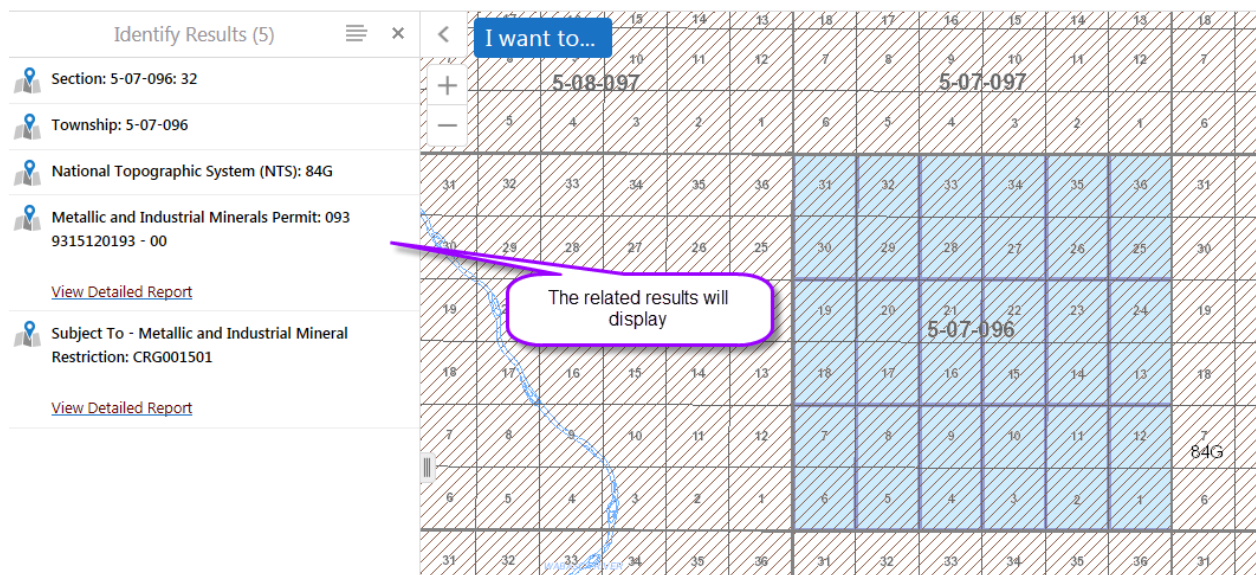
Identify Results (5)

Section: 5-07-096: 32

Township: 5-07-096

National Topographic System (NTS): 84G

Metallic and Industrial Minerals Permit: 093 9315120193 - 00

View Detailed Report

Subject To - Metallic and Industrial Mineral Restriction: CRG001501

View Detailed Report

I want to...

The related results will display

5-08-097

5-07-097

5-07-096

84G

| 17 | 16 | 15 | 14 | 13 | 18 | 17 | 16 | 15 | 14 | 13 | 18 |
|---|---|---|---|---|---|---|---|---|---|---|---|
| 8 | 9 | 10 | 11 | 12 | 7 | 8 | 9 | 10 | 11 | 12 | 7 |
| 5 | 4 | 3 | 2 | 1 | 6 | 5 | 4 | 3 | 2 | 1 | 6 |
| 31 | 32 | 33 | 34 | 35 | 36 | 31 | 32 | 33 | 34 | 35 | 36 | 31 |
| 30 | 29 | 28 | 27 | 26 | 25 | 30 | 29 | 28 | 27 | 26 | 25 | 30 |
| 19 | | | | | | 19 | 20 | 21 | 22 | 23 | 24 | 19 |
| 18 | 17 | 16 | 15 | 14 | 13 | 18 | 17 | 16 | 15 | 14 | 13 | 18 |
| 7 | 8 | 9 | 10 | 11 | 12 | 7 | 8 | 9 | 10 | 11 | 12 | 7 |
| 6 | 5 | 4 | 3 | 2 | 1 | 6 | 5 | 4 | 3 | 2 | 1 | 6 |
| 31 | 32 | 33 | 34 | 35 | 36 | 31 | 32 | 33 | 34 | 35 | 36 | 31 |